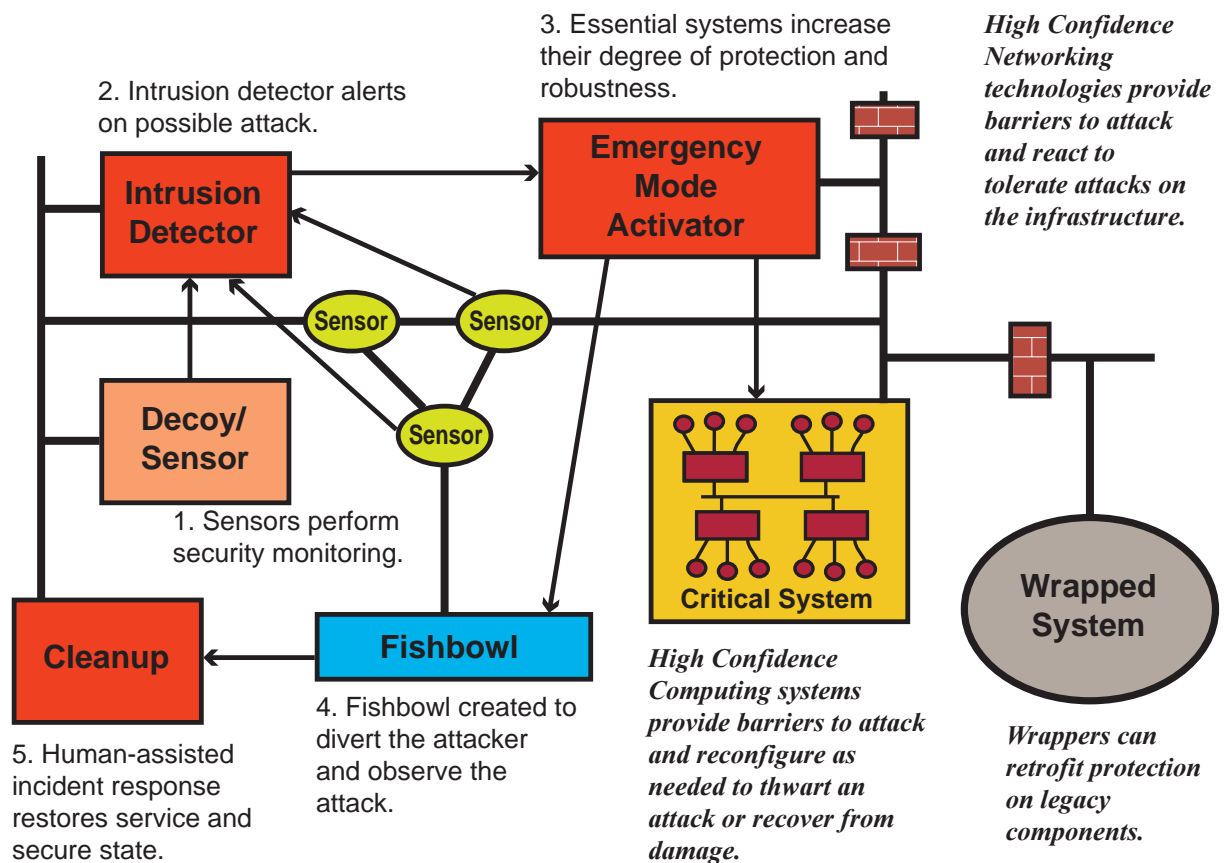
3. Essential systems increase their degree of protection and robustness.

High Confidence Networking technologies provide barriers to attack and react to tolerate attacks on the infrastructure.

2. Intrusion detector alerts on possible attack.

Intrusion Detector

Emergency Mode Activator

Sensor

Sensor

Sensor

Decoy/ Sensor

1. Sensors perform security monitoring.

Critical System

Wrapped System

Cleanup

Fishbowl

High Confidence Computing systems provide barriers to attack and reconfigure as needed to thwart an attack or recover from damage.

Wrappers can retrofit protection on legacy components.

4. Fishbowl created to divert the attacker and observe the attack.

5. Human-assisted incident response restores service and secure state.